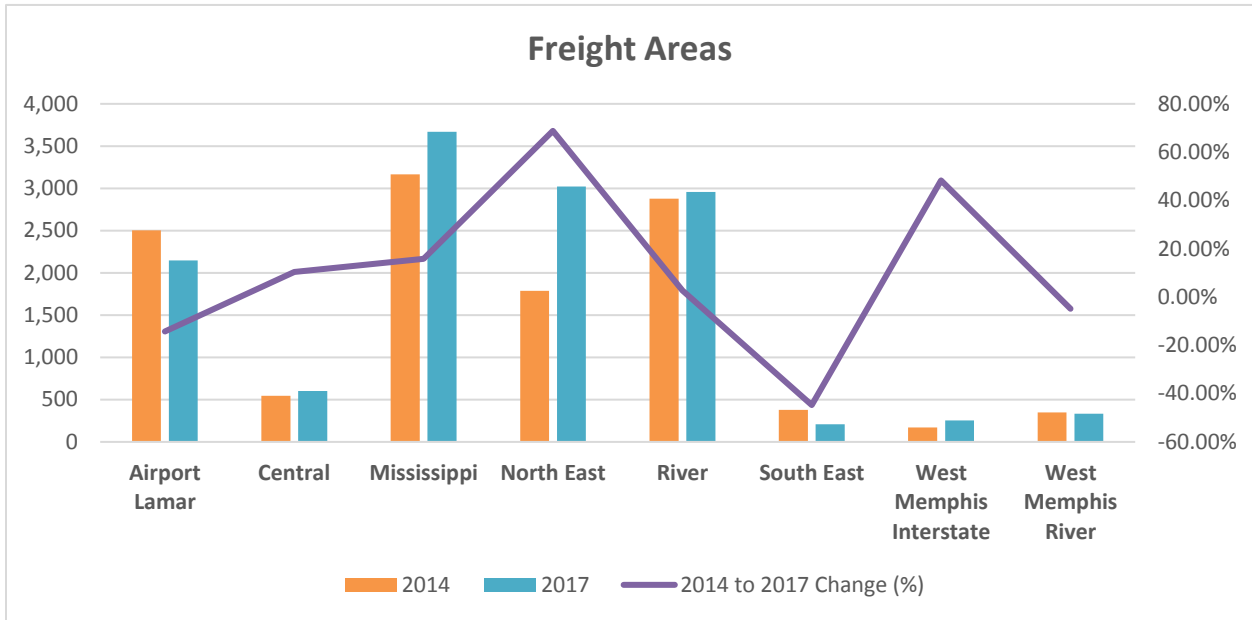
Freight Areas

4,000
3,500
3,000
2,500
2,000
1,500
1,000
500
0

80.00%
60.00%
40.00%
20.00%
0.00%
-20.00%
-40.00%
-60.00%

Airport Lamar
Central
Mississippi
North East
River
South East
West Memphis Interstate
West Memphis River

2014
2017
2014 to 2017 Change (%)